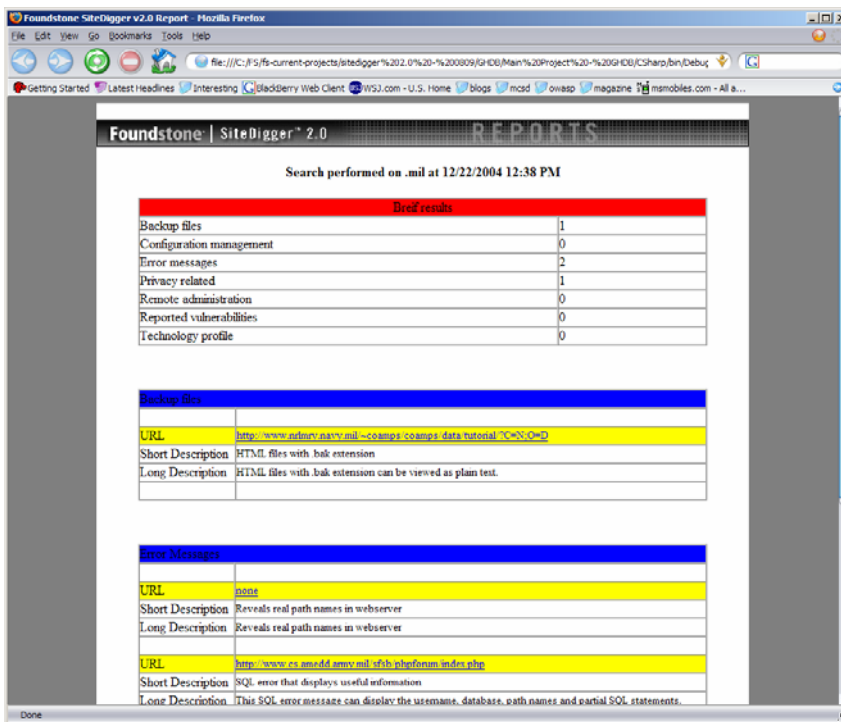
Foundstone SiteDigger v2.0 Report - Mozilla Firefox

File Edit View Go Bookmarks Tools Help

file:///C:/FS/fs-current-projects/sitedigger%202.0%20-%200809/GHDB/Main%20Project%20-%20GHDB/CSharp/bin/Debug

Getting Started Latest Headlines Interesting BlackBerry Web Client WSJ.com - U.S. Home blogs mcsd owasp magazine msmobiles.com - All a...

Foundstone | SiteDigger™ 2.0 REPORTS

Search performed on .mil at 12/22/2004 12:38 PM

| Breif results | |
|---|---|
| Backup files | 1 |
| Configuration management | 0 |
| Error messages | 2 |
| Privacy related | 1 |
| Remote administration | 0 |
| Reported vulnerabilities | 0 |
| Technology profile | 0 |

| Backup files | |
|---|---|
| | |
| URL | http://www.nrlmry.navy.mil/~coamps/coamps/data/tutorial/?C=N;O=D |
| Short Description | HTML files with .bak extension |
| Long Description | HTML files with .bak extension can be viewed as plain text. |
| | |

| Error Messages | |
|---|---|
| | |
| URL | none |
| Short Description | Reveals real path names in webserver |
| Long Description | Reveals real path names in webserver |
| | |
| URL | http://www.cs.amedd.army.mil/sfsb/phpforum/index.php |
| Short Description | SQL error that displays useful information |
| Long Description | This SQL error message can display the username, database, path names and partial SQL statements. |

Done